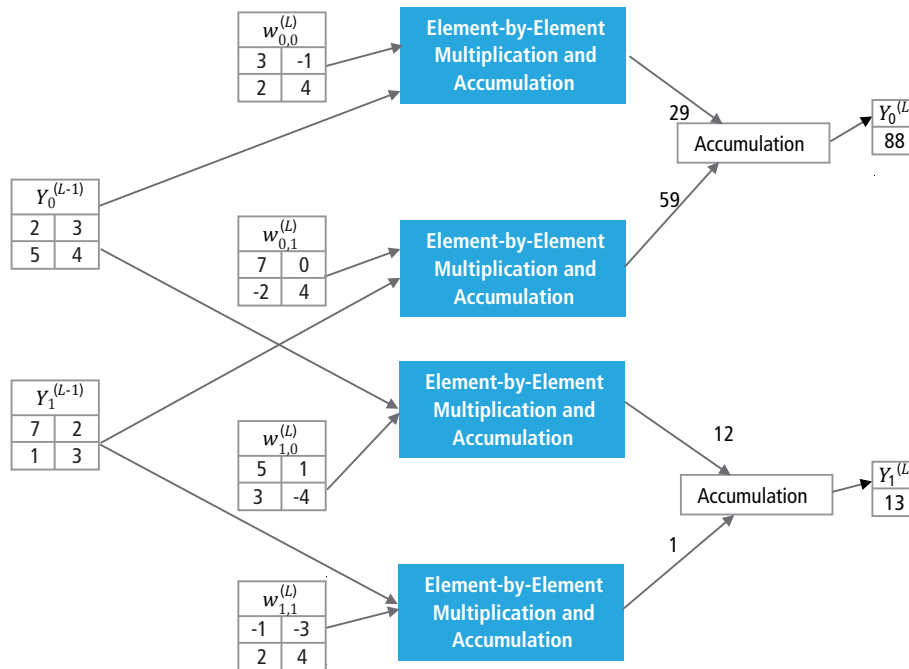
$w_{0,0}^{(L)}$

| 3 | -1 |
|---|---|
| 2 | 4 |

Element-by-Element Multiplication and Accumulation

$Y_0^{(L-1)}$

| 2 | 3 |
|---|---|
| 5 | 4 |

29

Accumulation

$Y_0^{(L}$

88

59

$w_{0,1}^{(L)}$

| 7 | 0 |
|---|---|
| -2 | 4 |

Element-by-Element Multiplication and Accumulation

$Y_1^{(L-1)}$

| 7 | 2 |
|---|---|
| 1 | 3 |

Element-by-Element Multiplication and Accumulation

12

$w_{1,0}^{(L)}$

| 5 | 1 |
|---|---|
| 3 | -4 |

Accumulation

$Y_1^{(L}$

13

1

$w_{1,1}^{(L)}$

| -1 | -3 |
|---|---|
| 2 | 4 |

Element-by-Element Multiplication and Accumulation